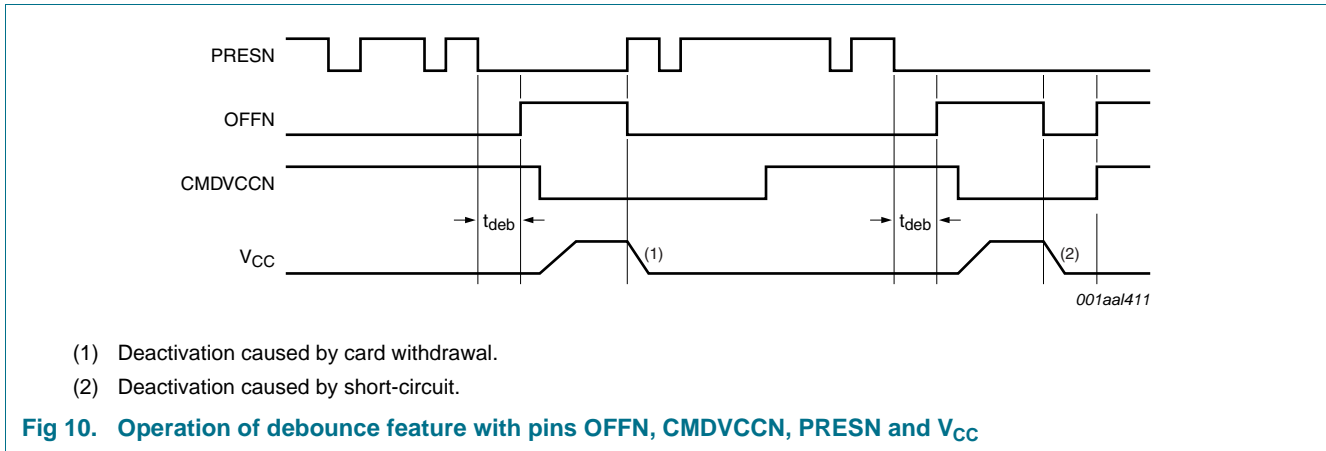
PRESN

OFFN

CMDVCCN

$t_{deb}$

$t_{deb}$

$V_{CC}$

(1)

(2)

001aal411

(1) Deactivation caused by card withdrawal.

(2) Deactivation caused by short-circuit.

Fig 10. Operation of debounce feature with pins OFFN, CMDVCCN, PRESN and $V_{CC}$